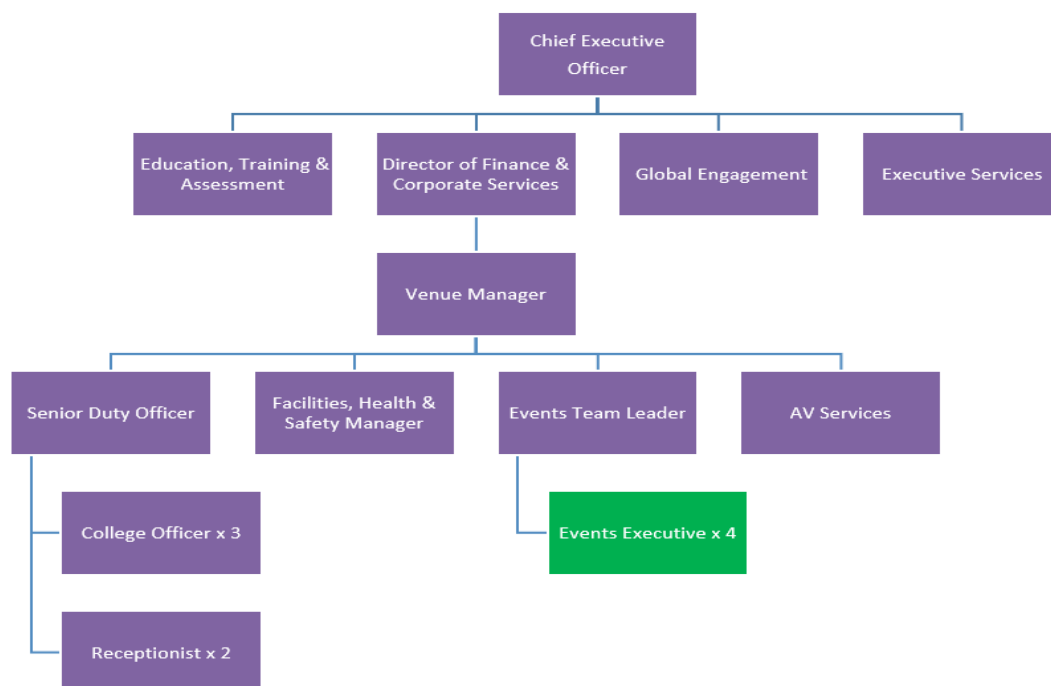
Chief Executive Officer

Education, Training & Assessment

Director of Finance & Corporate Services

Global Engagement

Executive Services

Venue Manager

Senior Duty Officer

Facilities, Health & Safety Manager

Events Team Leader

AV Services

College Officer x 3

Receptionist x 2

Events Executive x 4